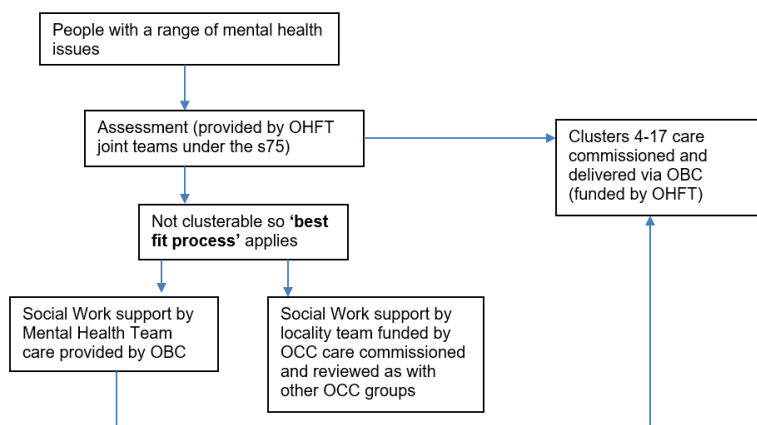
People with a range of mental health issues

Assessment (provided by OHFT joint teams under the s75)

Clusters 4-17 care commissioned and delivered via OBC (funded by OHFT)

Not clusterable so **'best fit process'** applies

Social Work support by Mental Health Team care provided by OBC

Social Work support by locality team funded by OCC care commissioned and reviewed as with other OCC groups